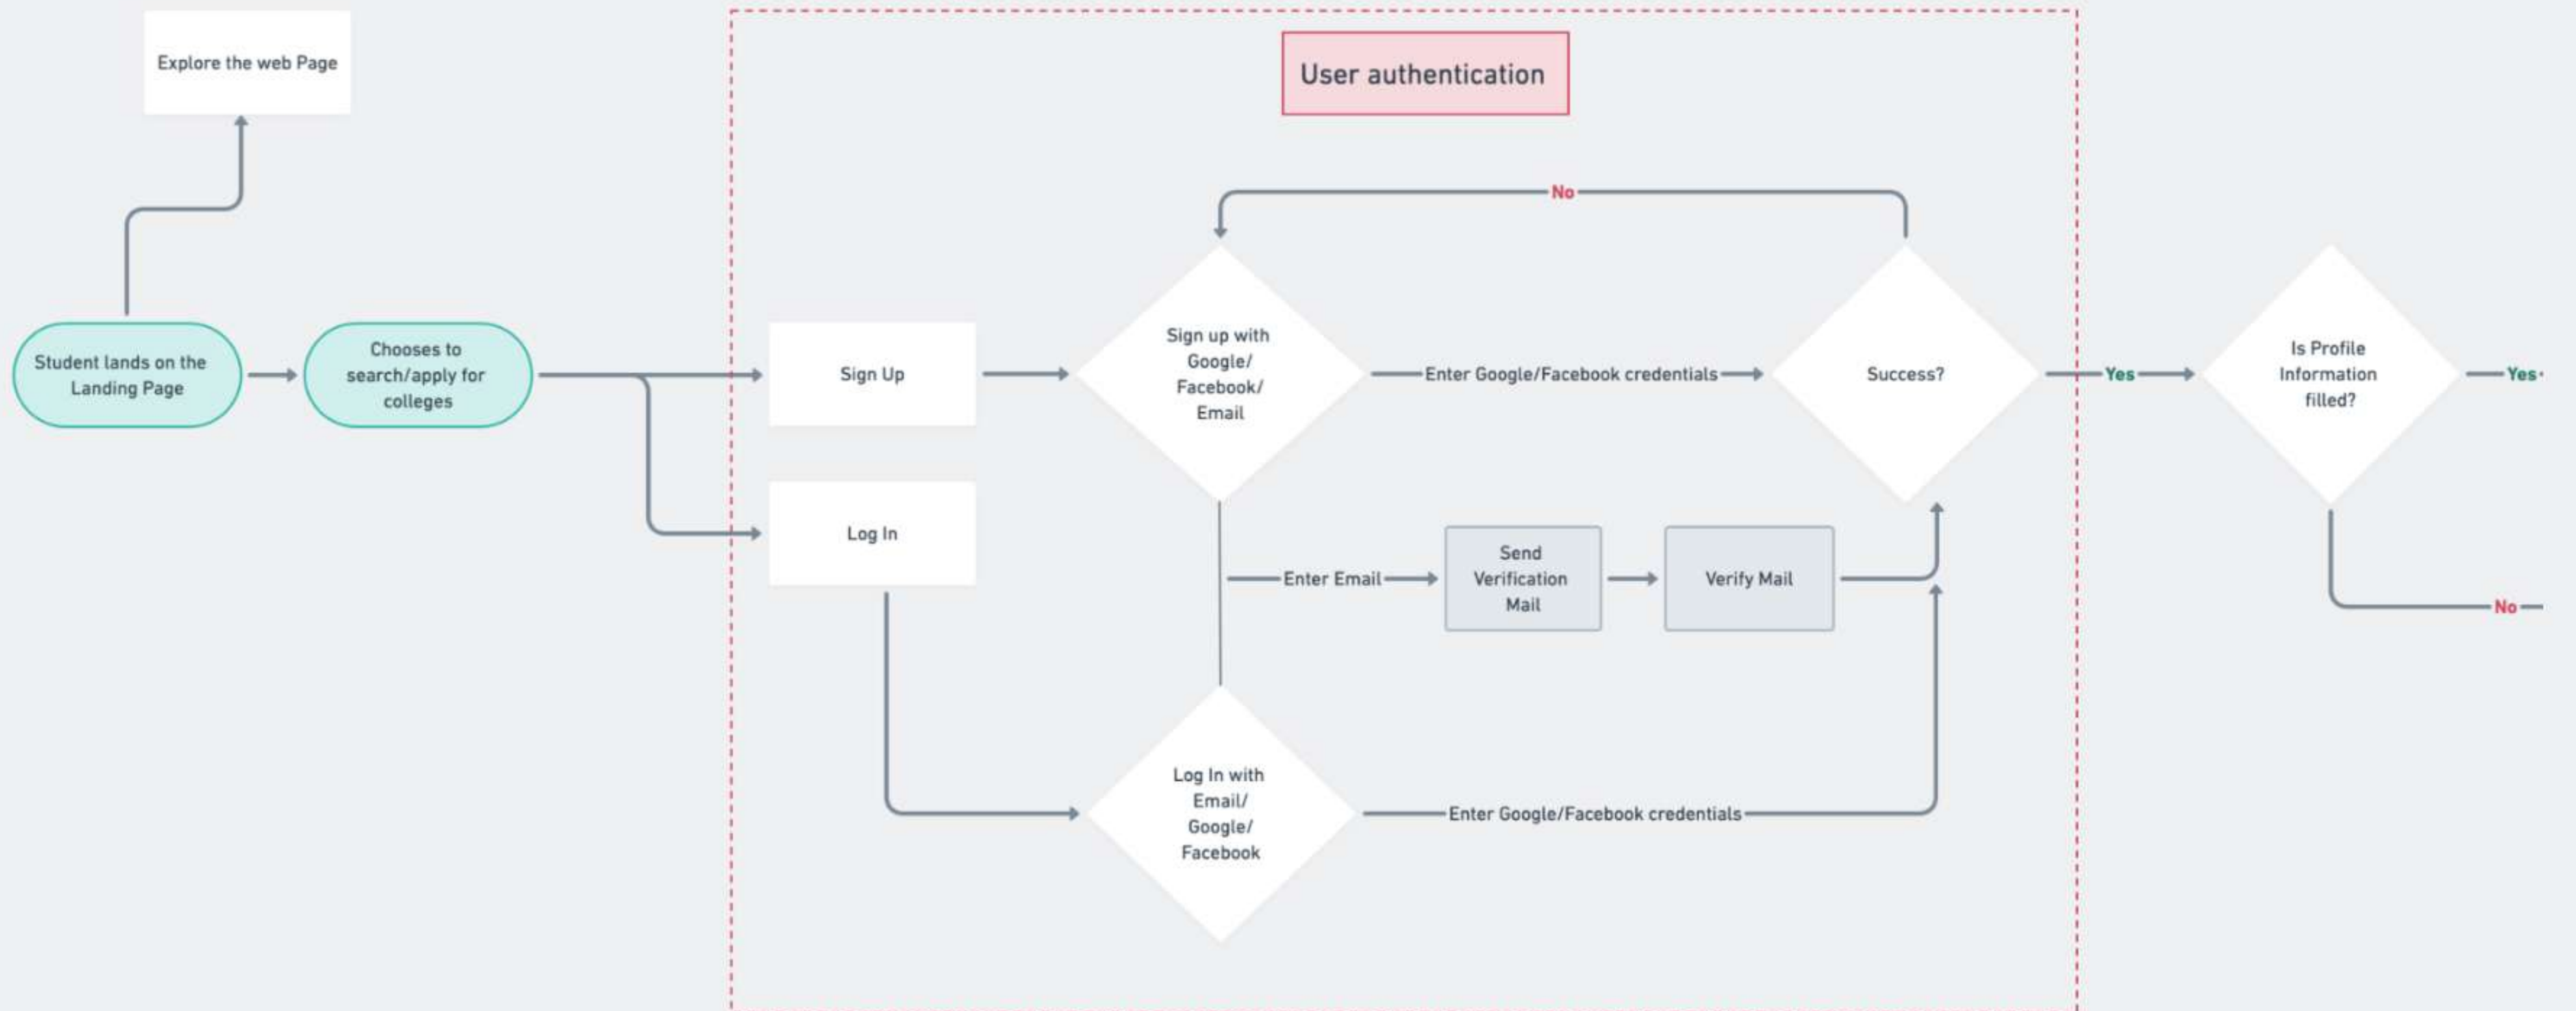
Explore the web Page

User authentication

No

Student lands on the Landing Page

Chooses to search/apply for colleges

Sign Up

Sign up with Google/ Facebook/ Email

Enter Google/Facebook credentials

Success?

Yes

Is Profile Information filled?

Yes

Log In

Enter Email

Send Verification Mail

Verify Mail

No

Log In with Email/ Google/ Facebook

Enter Google/Facebook credentials